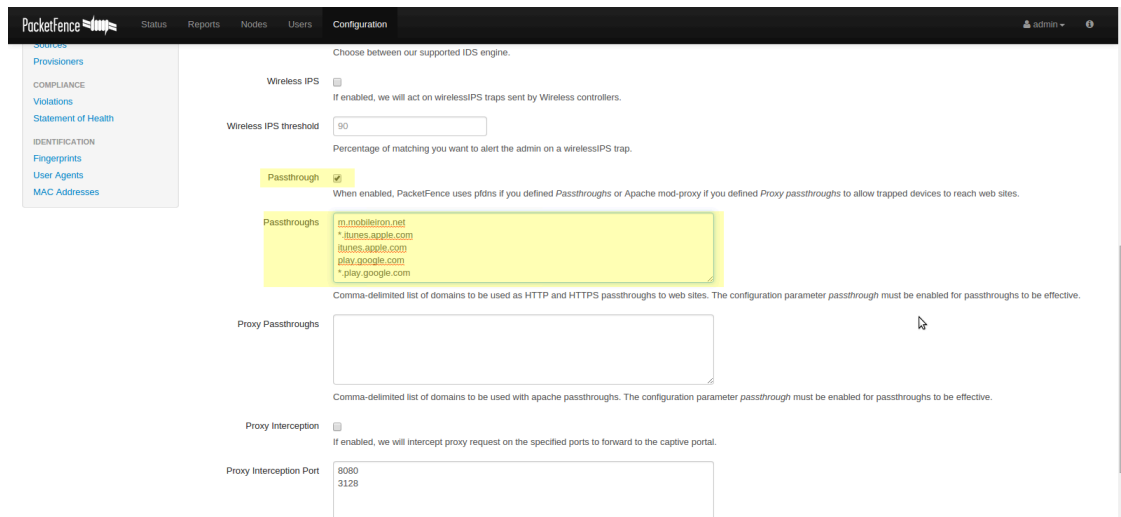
PacketFence Status Reports Nodes Users Configuration admin

Sources
Provisioners

COMPLIANCE
Violations
Statement of Health

IDENTIFICATION
Fingerprints
User Agents
MAC Addresses

Choose between our supported IDS engine.

Wireless IPS
If enabled, we will act on wirelessIPS traps sent by Wireless controllers.

Wireless IPS threshold 90
Percentage of matching you want to alert the admin on a wirelessIPS trap.

Passthrough
When enabled, PacketFence uses pfdns if you defined *Passthroughs* or Apache mod-proxy if you defined *Proxy passthroughs* to allow trapped devices to reach web sites.

Passthroughs
m.mobileiron.net
*.itunes.apple.com
itunes.apple.com
play.google.com
*.play.google.com
Comma-delimited list of domains to be used as HTTP and HTTPS passthroughs to web sites. The configuration parameter *passthrough* must be enabled for passthroughs to be effective.

Proxy Passthroughs
Comma-delimited list of domains to be used with apache passthroughs. The configuration parameter *passthrough* must be enabled for passthroughs to be effective.

Proxy Interception
If enabled, we will intercept proxy request on the specified ports to forward to the captive portal.

Proxy Interception Port
8080
3128